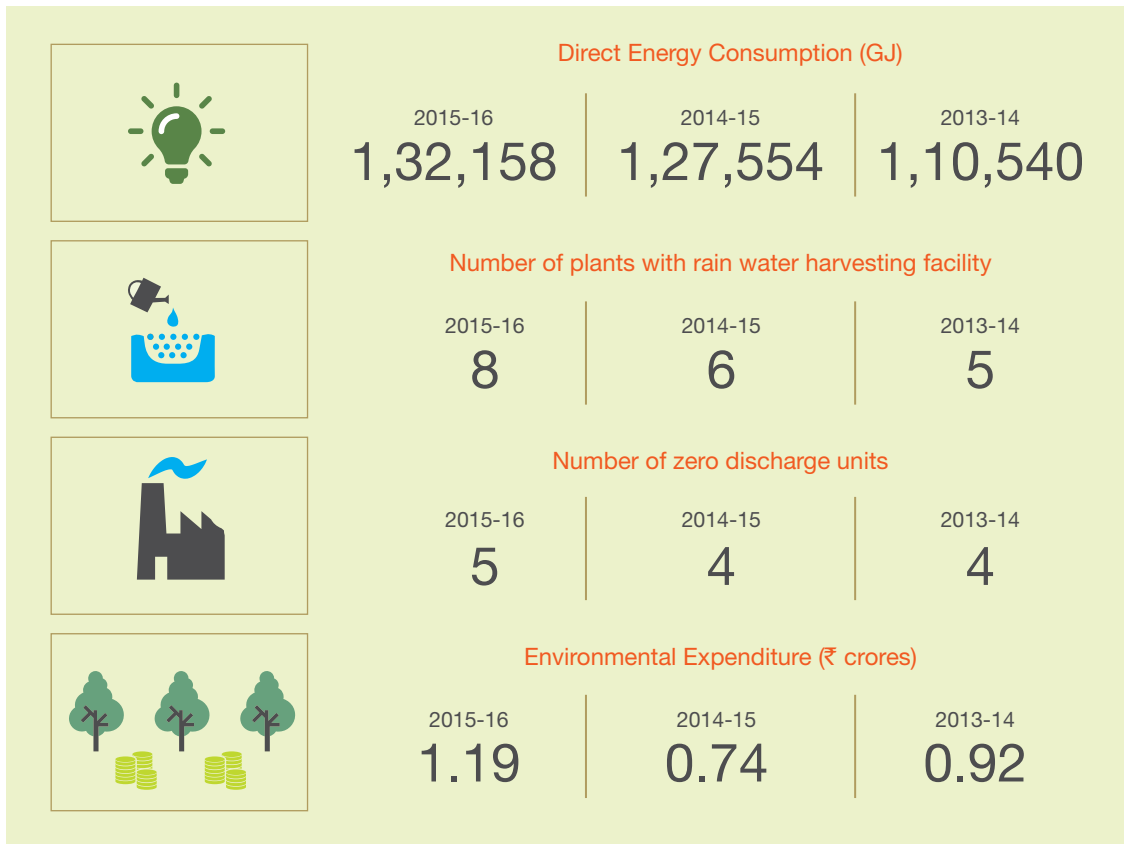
Direct Energy Consumption (GJ)

| 2015-16 | 2014-15 | 2013-14 |
|---|---|---|
| 1,32,158 | 1,27,554 | 1,10,540 |

Number of plants with rain water harvesting facility

| 2015-16 | 2014-15 | 2013-14 |
|---|---|---|
| 8 | 6 | 5 |

Number of zero discharge units

| 2015-16 | 2014-15 | 2013-14 |
|---|---|---|
| 5 | 4 | 4 |

Environmental Expenditure (₹ crores)

| 2015-16 | 2014-15 | 2013-14 |
|---|---|---|
| 1.19 | 0.74 | 0.92 |